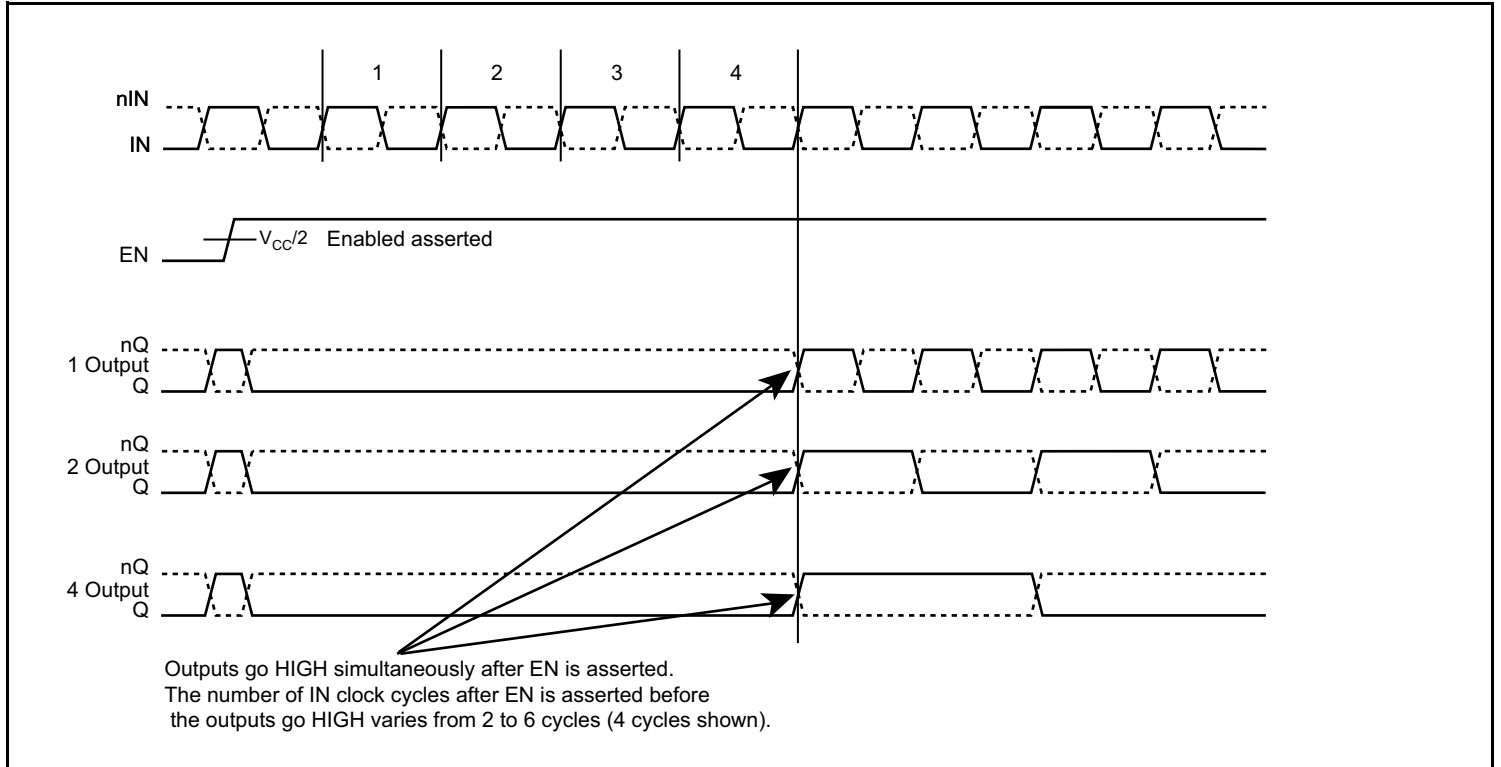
1 2 3 4

nIN
IN

EN
$V_{CC}/2$ Enabled asserted

nQ
1 Output
Q

nQ
2 Output
Q

nQ
4 Output
Q

Outputs go HIGH simultaneously after EN is asserted.
The number of IN clock cycles after EN is asserted before the outputs go HIGH varies from 2 to 6 cycles (4 cycles shown).